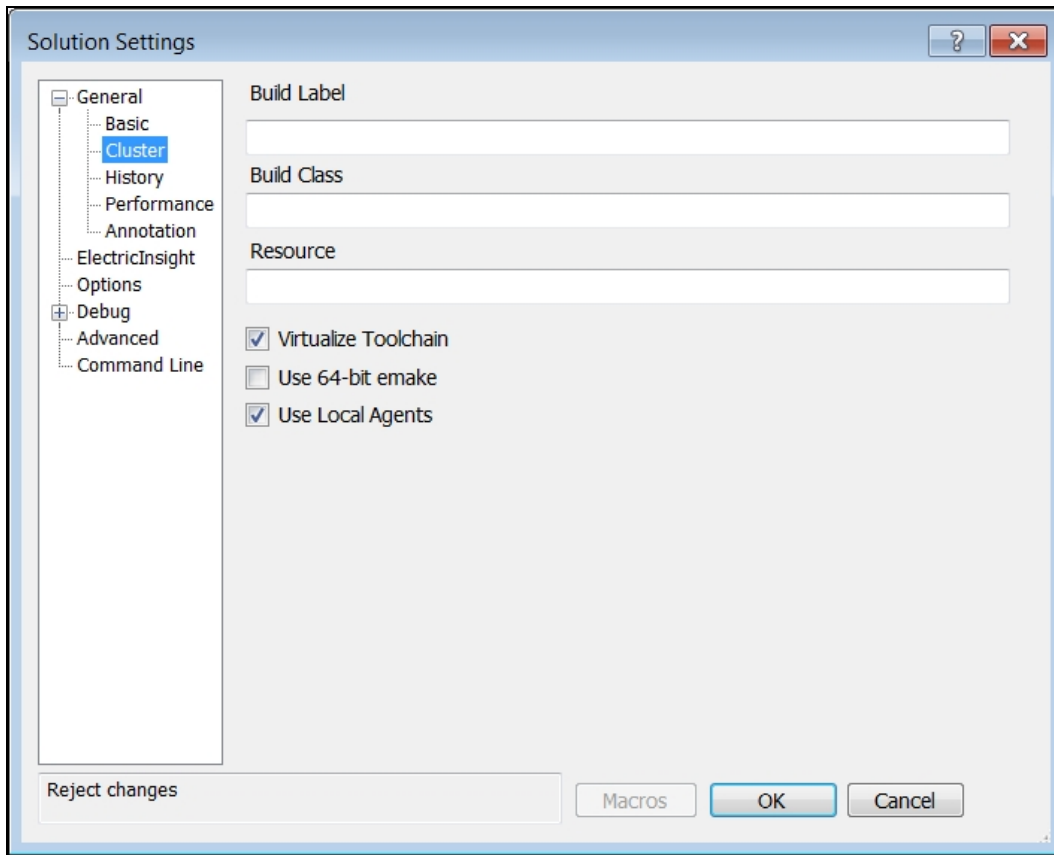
Solution Settings

?

General
Basic
Cluster
History
Performance
Annotation
ElectricInsight
Options
Debug
Advanced
Command Line

Build Label

Build Class

Resource

Virtualize Toolchain

Use 64-bit emake

Use Local Agents

Reject changes

Macros

OK

Cancel